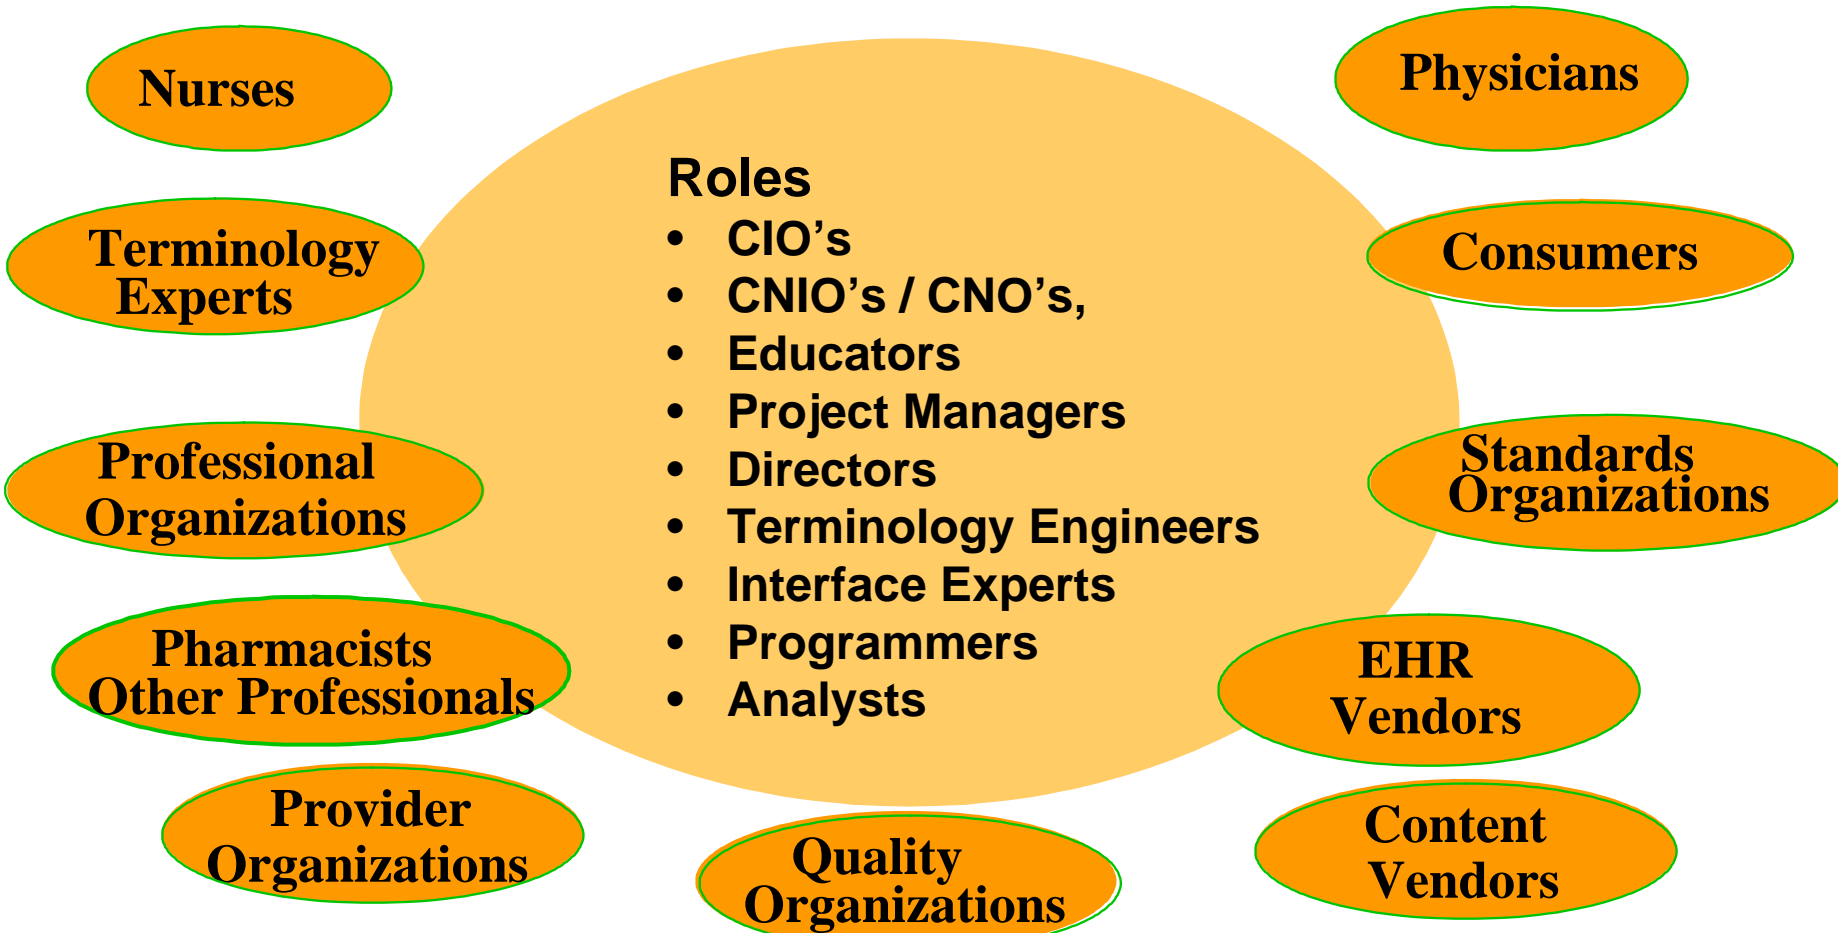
Nurses

Physicians

Roles

- CIO’s
- CNIO’s / CNO’s,
- Educators
- Project Managers
- Directors
- Terminology Engineers
- Interface Experts
- Programmers
- Analysts

Terminology Experts

Consumers

Professional Organizations

Standards Organizations

Pharmacists Other Professionals

EHR Vendors

Provider Organizations

Quality Organizations

Content Vendors